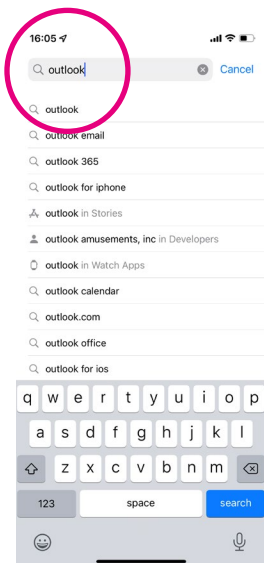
16:05

outlook

Cancel

outlook

outlook email

outlook 365

outlook for iphone

outlook in Stories

outlook amusements, inc in Developers

outlook in Watch Apps

outlook calendar

outlook.com

outlook office

outlook for ios

q w e r t y u i o p

a s d f g h j k l

z x c v b n m

123

space

search